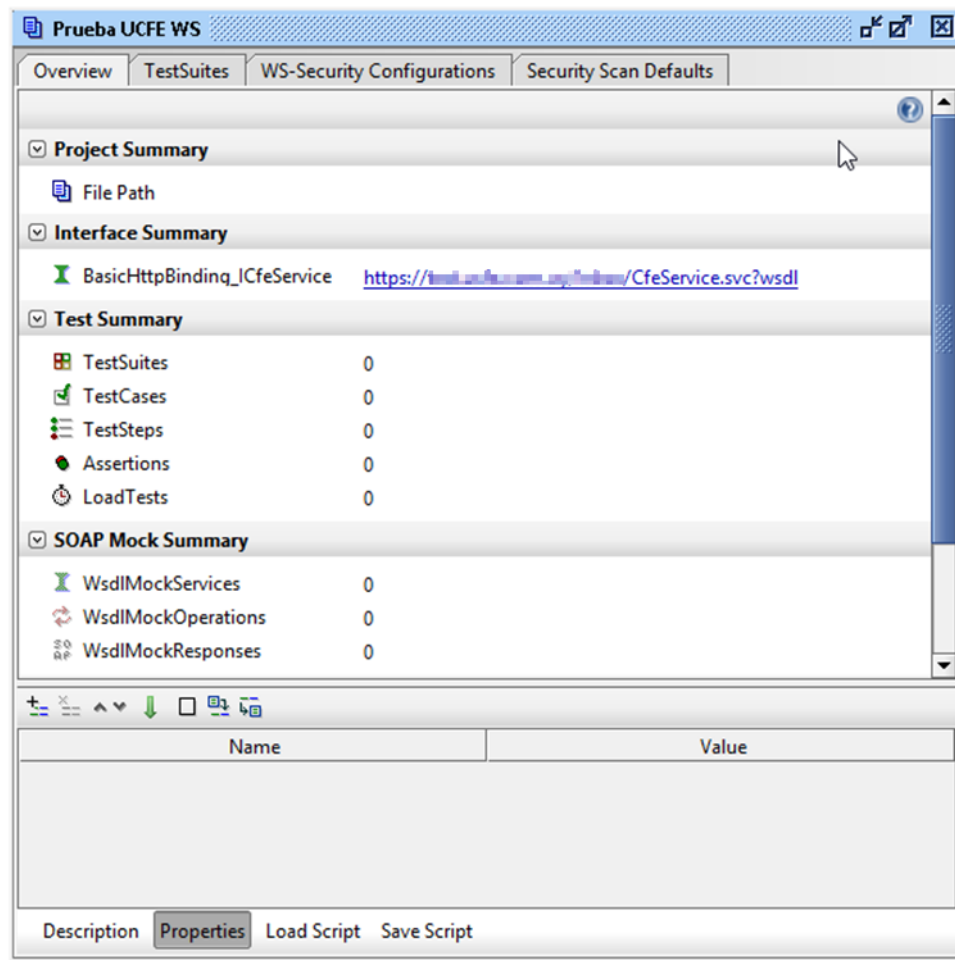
Prueba UCFE WS

Overview | TestSuites | WS-Security Configurations | Security Scan Defaults

Project Summary

File Path

Interface Summary

BasicHttpBinding_ICfeService https://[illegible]/CfeService.svc?wsdl

Test Summary

TestSuites 0
TestCases 0
TestSteps 0
Assertions 0
LoadTests 0

SOAP Mock Summary

WsdlMockServices 0
WsdlMockOperations 0
WsdlMockResponses 0

| Name | Value |
|---|---|

Description Properties Load Script Save Script